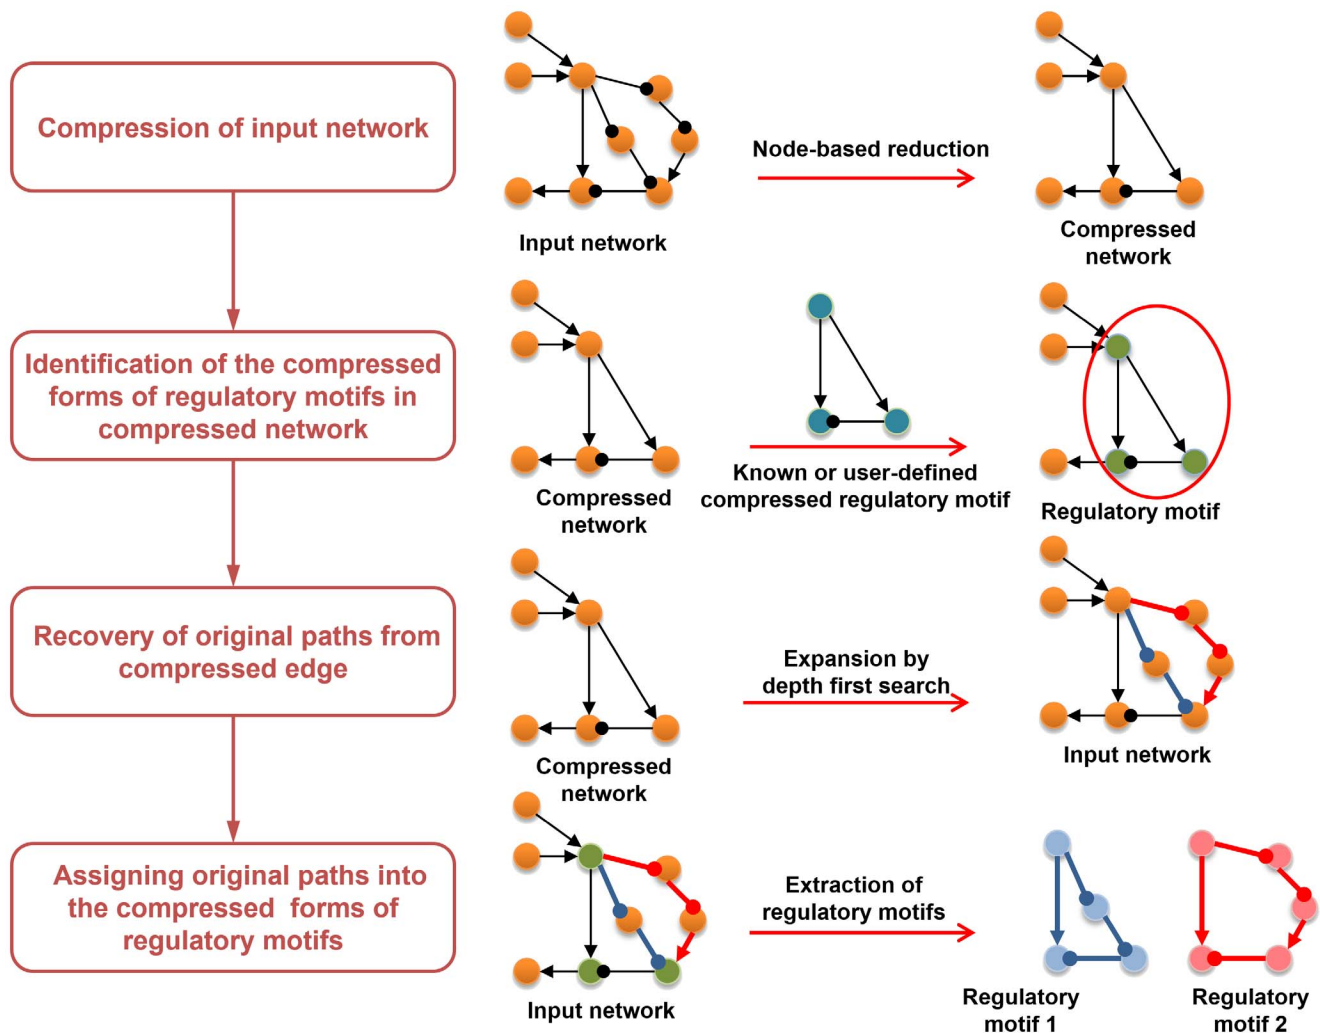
Compression of input network

Input network

Node-based reduction

Compressed network

Identification of the compressed forms of regulatory motifs in compressed network

Compressed network

Known or user-defined compressed regulatory motif

Regulatory motif

Recovery of original paths from compressed edge

Compressed network

Expansion by depth first search

Input network

Assigning original paths into the compressed forms of regulatory motifs

Input network

Extraction of regulatory motifs

Regulatory motif 1

Regulatory motif 2